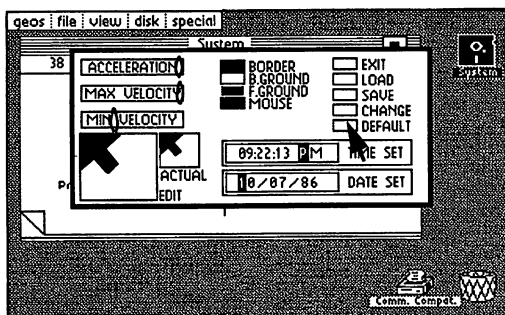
geos | file | view | disk | special

System

38

ACCELERATION

MAX VELOCITY

MIN VELOCITY

BORDER
B.GROUND
F.GROUND
MOUSE

EXIT
LOAD
SAVE
CHANGE
DEFAULT

ACTUAL
EDIT

Pr

09:22:13 PM

TIME SET

10/07/86

DATE SET

System

Comm. Compat.